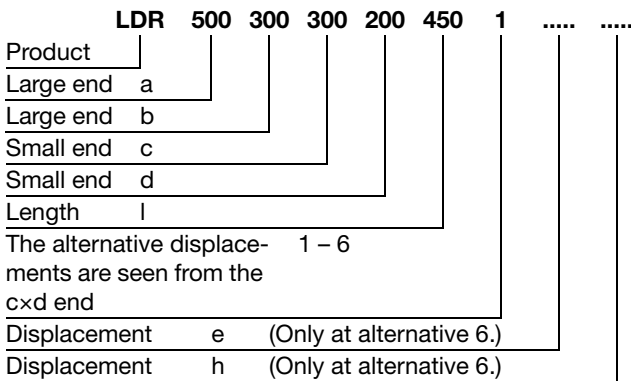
LDR 500 300 300 200 450 1 ..... .....

Product

Large end a

Large end b

Small end c

Small end d

Length l

The alternative displacements are seen from the c×d end 1 – 6

Displacement e (Only at alternative 6.)

Displacement h (Only at alternative 6.)